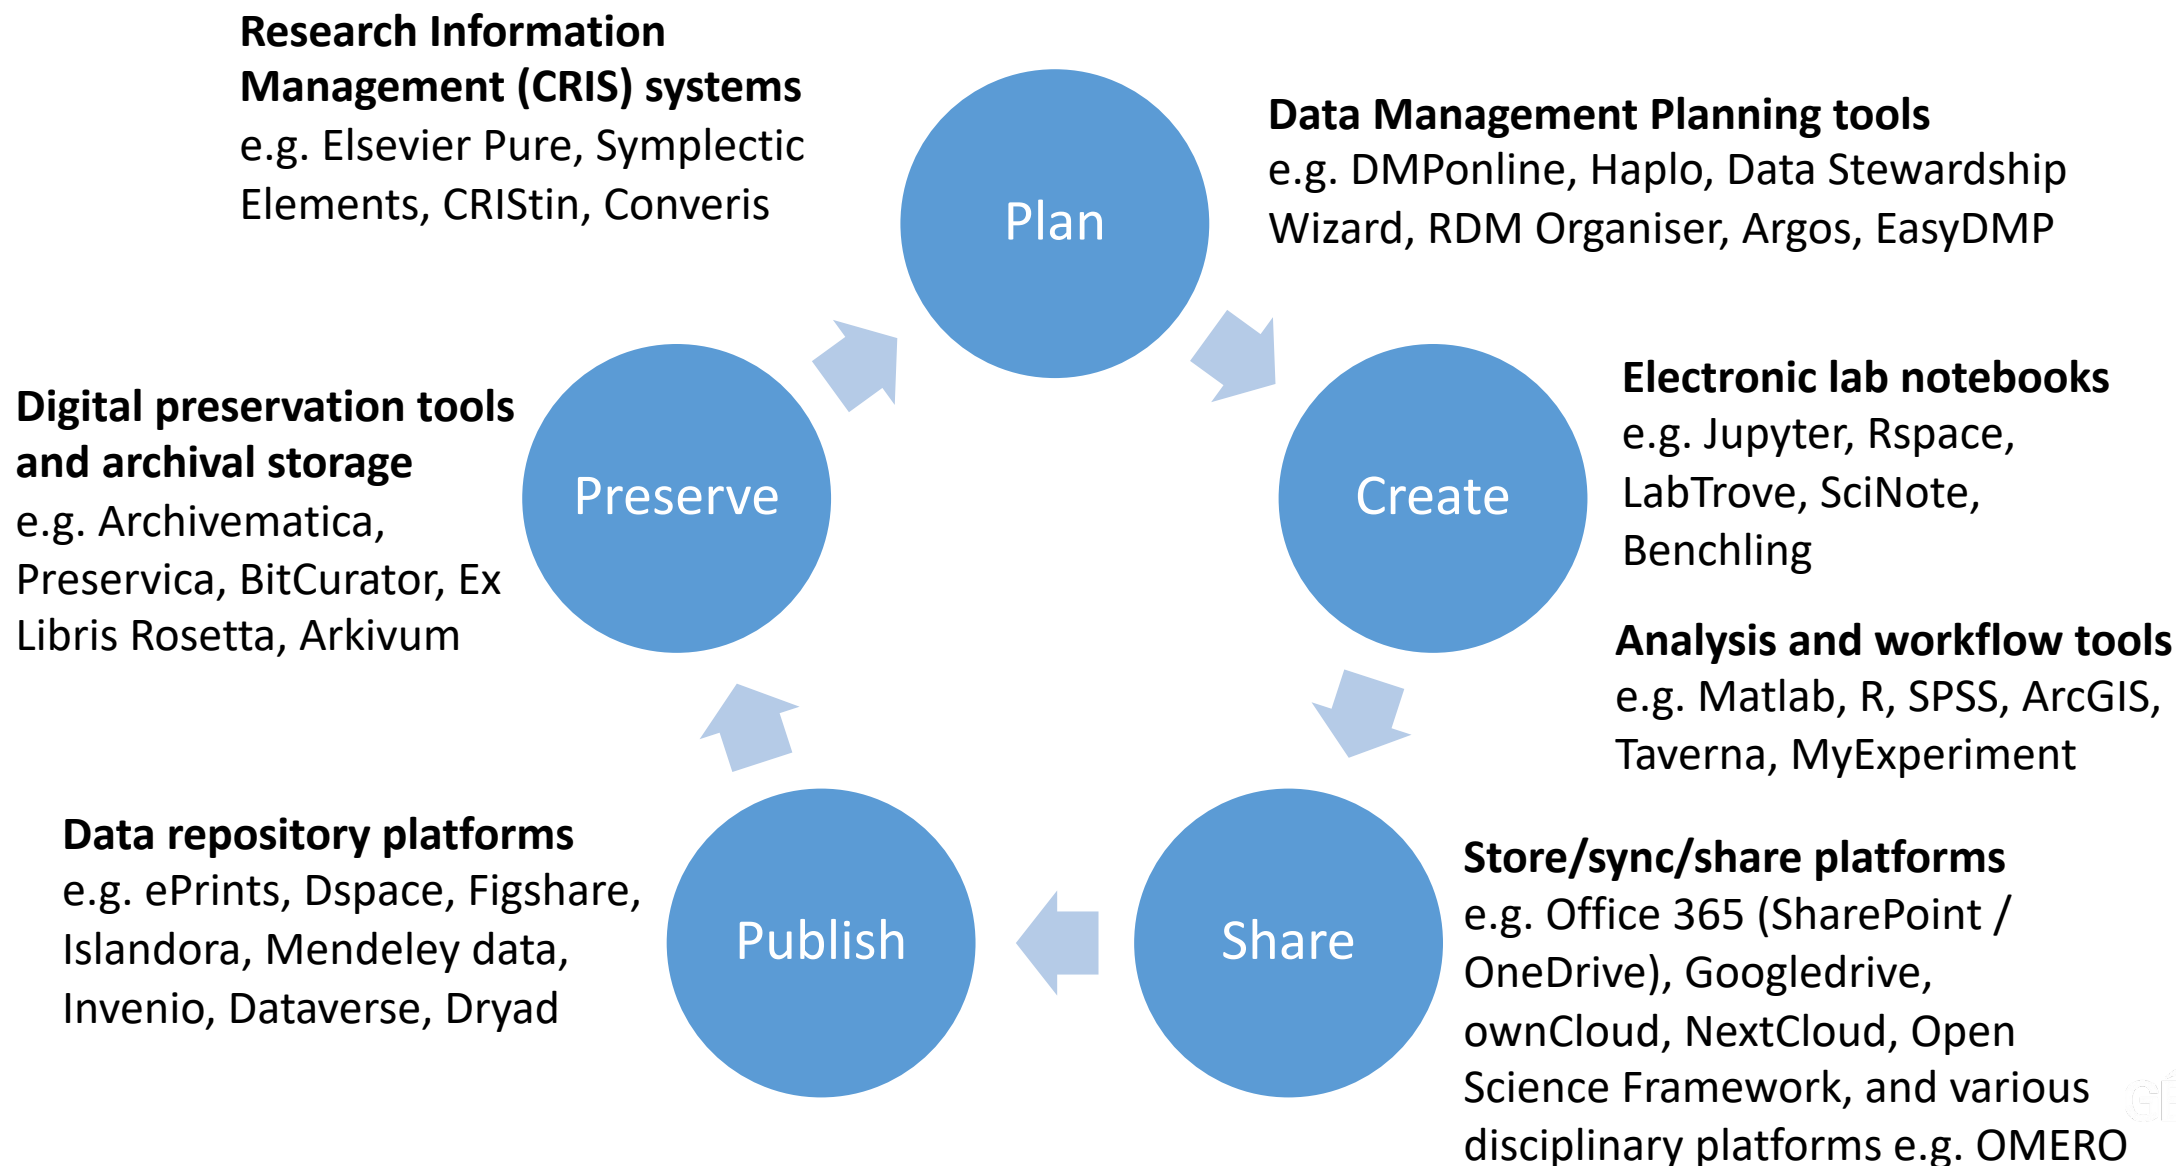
**Research Information Management (CRIS) systems**
e.g. Elsevier Pure, Symplectic Elements, CRIStin, Converis

Plan

**Data Management Planning tools**
e.g. DMPonline, Haplo, Data Stewardship Wizard, RDM Organiser, Argos, EasyDMP

**Digital preservation tools and archival storage**
e.g. Archivematica, Preservica, BitCurator, Ex Libris Rosetta, Arkivum

Preserve

Create

**Electronic lab notebooks**
e.g. Jupyter, Rspace, LabTrove, SciNote, Benchling

**Analysis and workflow tools**
e.g. Matlab, R, SPSS, ArcGIS, Taverna, MyExperiment

**Data repository platforms**
e.g. ePrints, Dspace, Figshare, Islandora, Mendeley data, Invenio, Dataverse, Dryad

Publish

Share

**Store/sync/share platforms**
e.g. Office 365 (SharePoint / OneDrive), Googledrive, ownCloud, NextCloud, Open Science Framework, and various disciplinary platforms e.g. OMERO